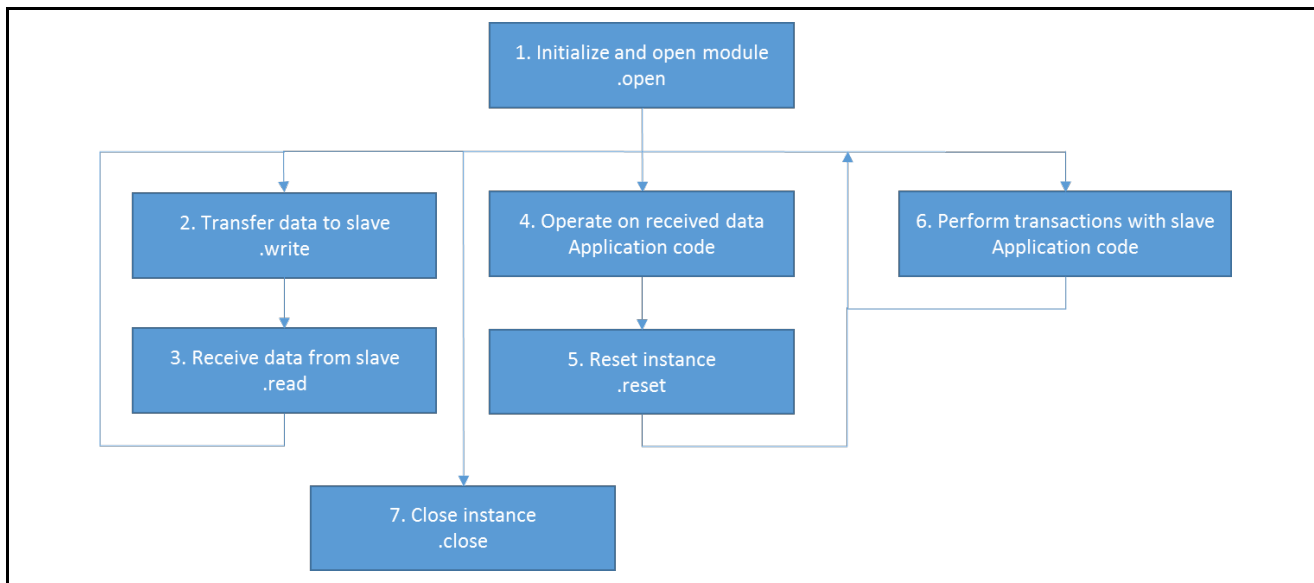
1. Initialize and open module
.open

2. Transfer data to slave
.write

3. Receive data from slave
.read

4. Operate on received data
Application code

5. Reset instance
.reset

6. Perform transactions with slave
Application code

7. Close instance
.close